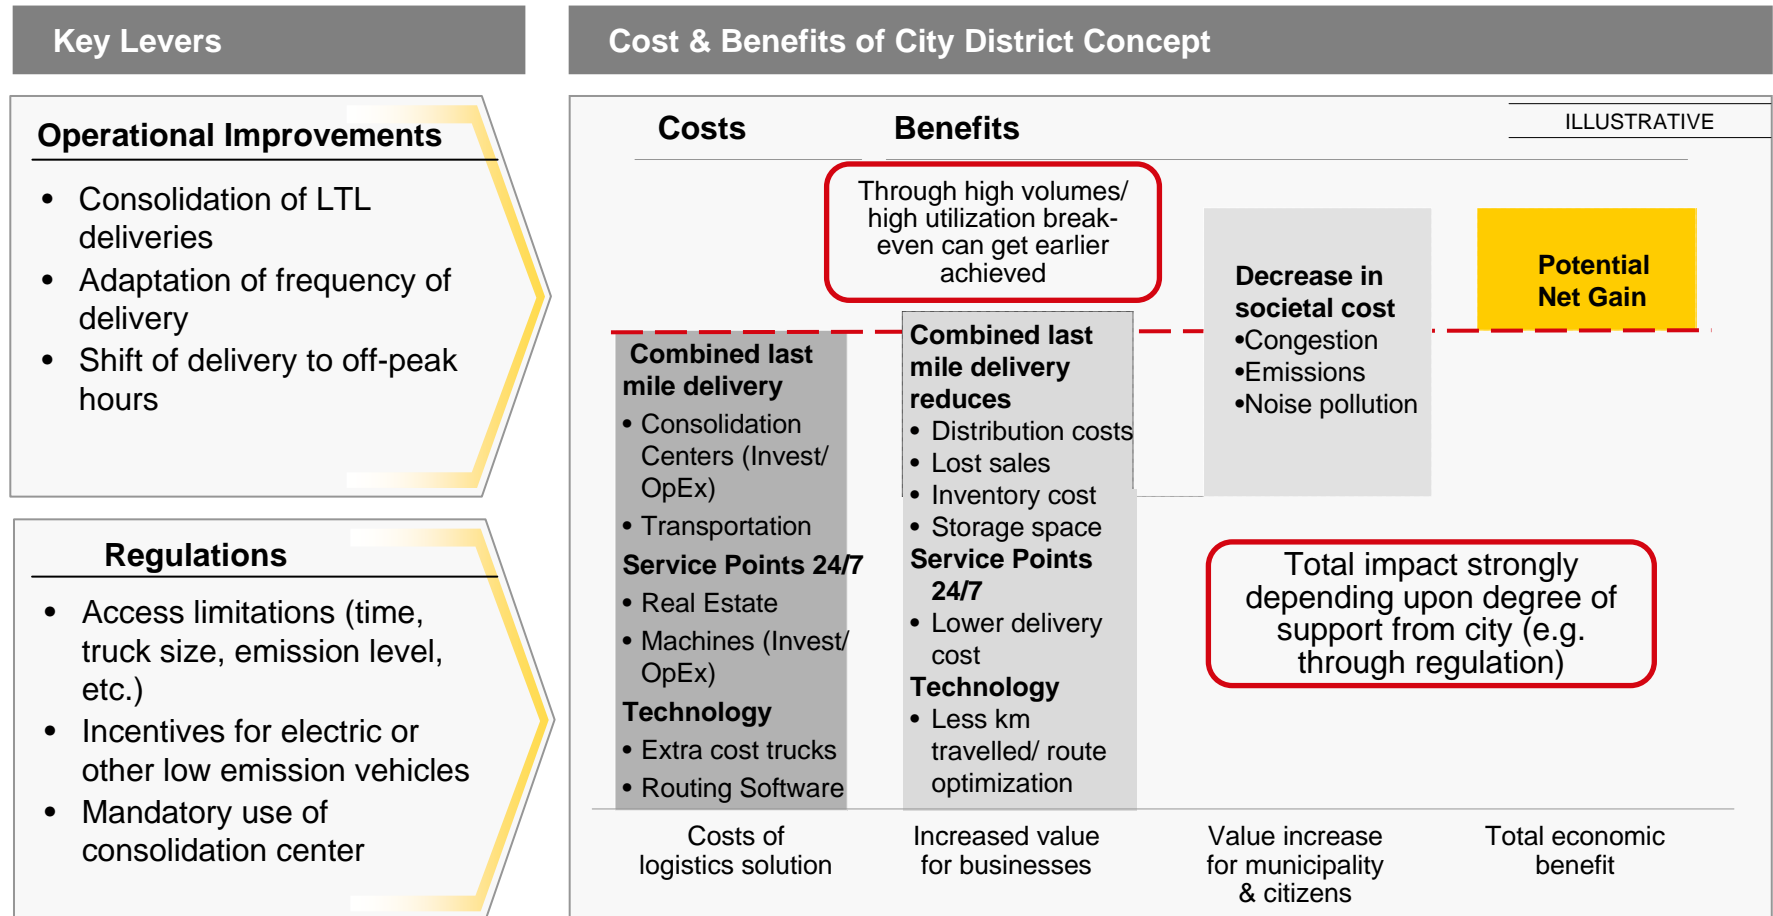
Key Levers

Operational Improvements

- Consolidation of LTL deliveries
- Adaptation of frequency of delivery
- Shift of delivery to off-peak hours

Regulations

- Access limitations (time, truck size, emission level, etc.)
- Incentives for electric or other low emission vehicles
- Mandatory use of consolidation center

Cost & Benefits of City District Concept

ILLUSTRATIVE

Costs

Benefits

Through high volumes/ high utilization break-even can get earlier achieved

Combined last mile delivery
• Consolidation Centers (Invest/ OpEx)
• Transportation
Service Points 24/7
• Real Estate
• Machines (Invest/ OpEx)
Technology
• Extra cost trucks
• Routing Software

Combined last mile delivery reduces
• Distribution costs
• Lost sales
• Inventory cost
• Storage space
Service Points 24/7
• Lower delivery cost
Technology
• Less km travelled/ route optimization

Decrease in societal cost
•Congestion
•Emissions
•Noise pollution

Potential Net Gain

Total impact strongly depending upon degree of support from city (e.g. through regulation)

Costs of logistics solution

Increased value for businesses

Value increase for municipality & citizens

Total economic benefit